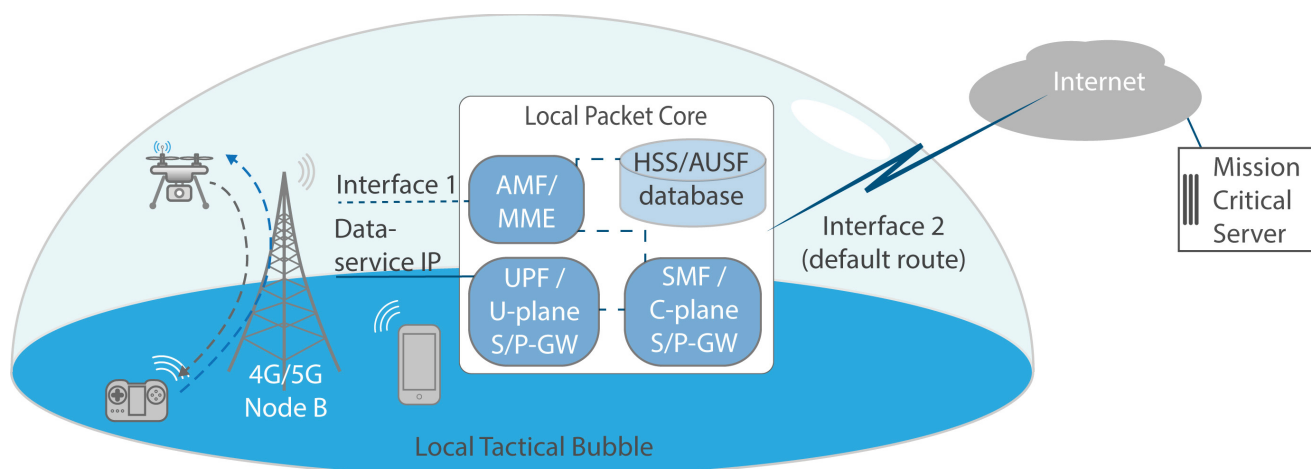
Internet

Mission Critical Server

Local Packet Core

AMF/ MME

HSS/AUSF database

Interface 1

Data-service IP

Interface 2 (default route)

UPF / U-plane S/P-GW

SMF / C-plane S/P-GW

4G/5G Node B

Local Tactical Bubble